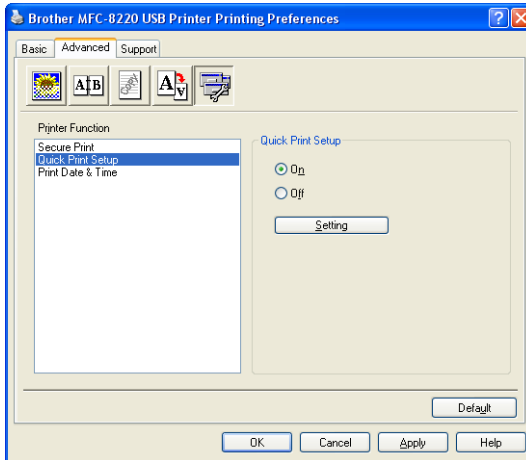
Brother MFC-8220 USB Printer Printing Preferences

Basic Advanced Support

A B

Printer Function

Secure Print
Quick Print Setup
Print Date & Time

Quick Print Setup

On
Off

Setting

Default

OK Cancel Apply Help